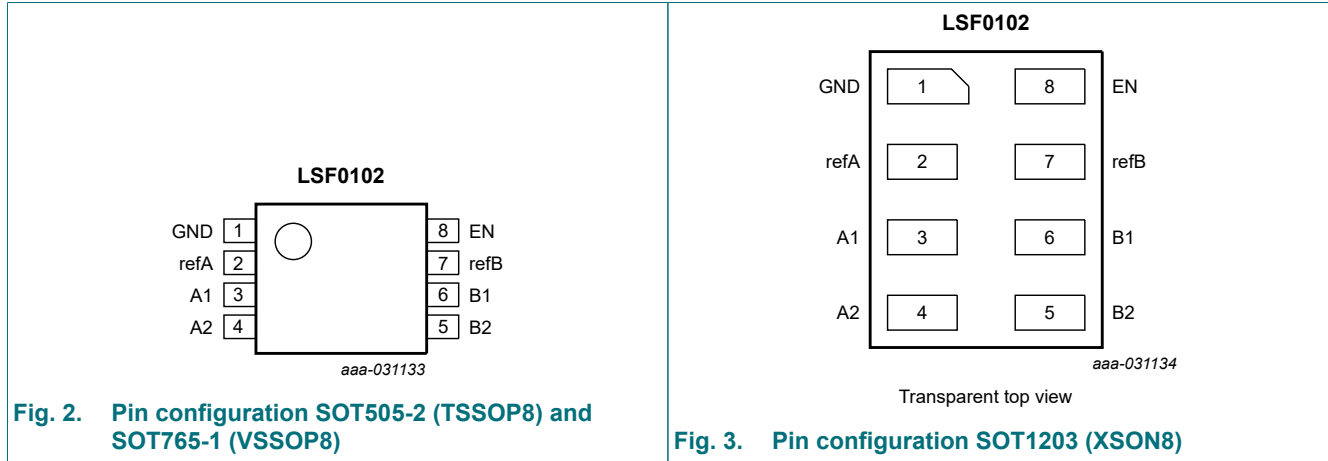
LSF0102

GND 1
refA 2
A1 3
A2 4

8 EN
7 refB
6 B1
5 B2

aaa-031133

Fig. 2. Pin configuration SOT505-2 (TSSOP8) and SOT765-1 (VSSOP8)

LSF0102

GND 1
8 EN
refA 2
7 refB
A1 3
6 B1
A2 4
5 B2

aaa-031134

Transparent top view

Fig. 3. Pin configuration SOT1203 (XSON8)